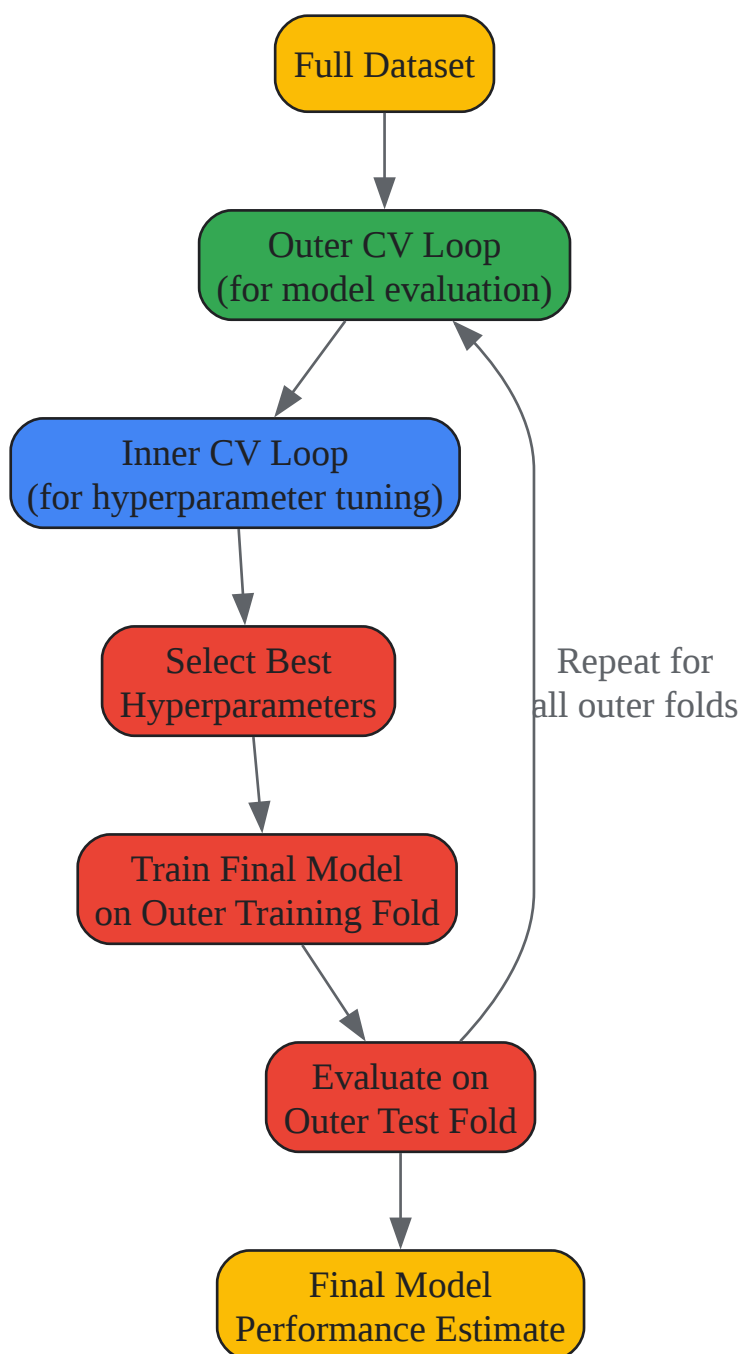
Full Dataset

Outer CV Loop
(for model evaluation)

Inner CV Loop
(for hyperparameter tuning)

Select Best
Hyperparameters

Train Final Model
on Outer Training Fold

Evaluate on
Outer Test Fold

Final Model
Performance Estimate

Repeat for
all outer folds